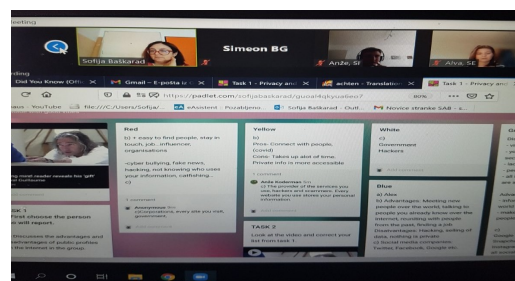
eeting
Sofija Baškarad
Simeon BG
Anže, Si
Alva, SE
rding
Did You Know (Ofi
Gmail – E-pošta iz
Task 1 – Privacy an
achten – Translation
Task 1 – Privacy an
https://padlet.com/sofijabaskarad/guoal4qkyuatteo7
80%
uses - YouTube
file:///C:/Users/Sofija/...
eAsistent - Pozabljeno...
Sofija Baskarad - Outl...
Novice stranke SAB - s...
ng most reader reveals his 'gift'
Red
b) + easy to find people, stay in touch, job, influencer, organisations
-cyber bullying, fake news, hacking, not knowing who uses your information, catfishing, ,
1 comment
Anonymous
c) advertisement, every site you visit, government
Yellow
b)
Pros: Connect with people, (covid)
Cons: Takes up alot of time, Private info is more accessible
1 comment
Anže Kodermac
c) The provider of the services you use, hackers and scammers. Every website you see stores your personal information.
TASK 2
Look at the video and correct your list from task 1
White
c)
Government
Hackers
Blue
a) Alex
b) Advantages: Meeting new people over the world, talking to people you already know over the internet, reuniting with people from the past, finding a job
Disadvantages: Hacking, selling of data, nothing is private
c) Social media companies: Twitter, Facebook, Google etc.
k 1
First choose the person with report.
Discuss the advantages and disadvantages of public profiles in the internet in the group.